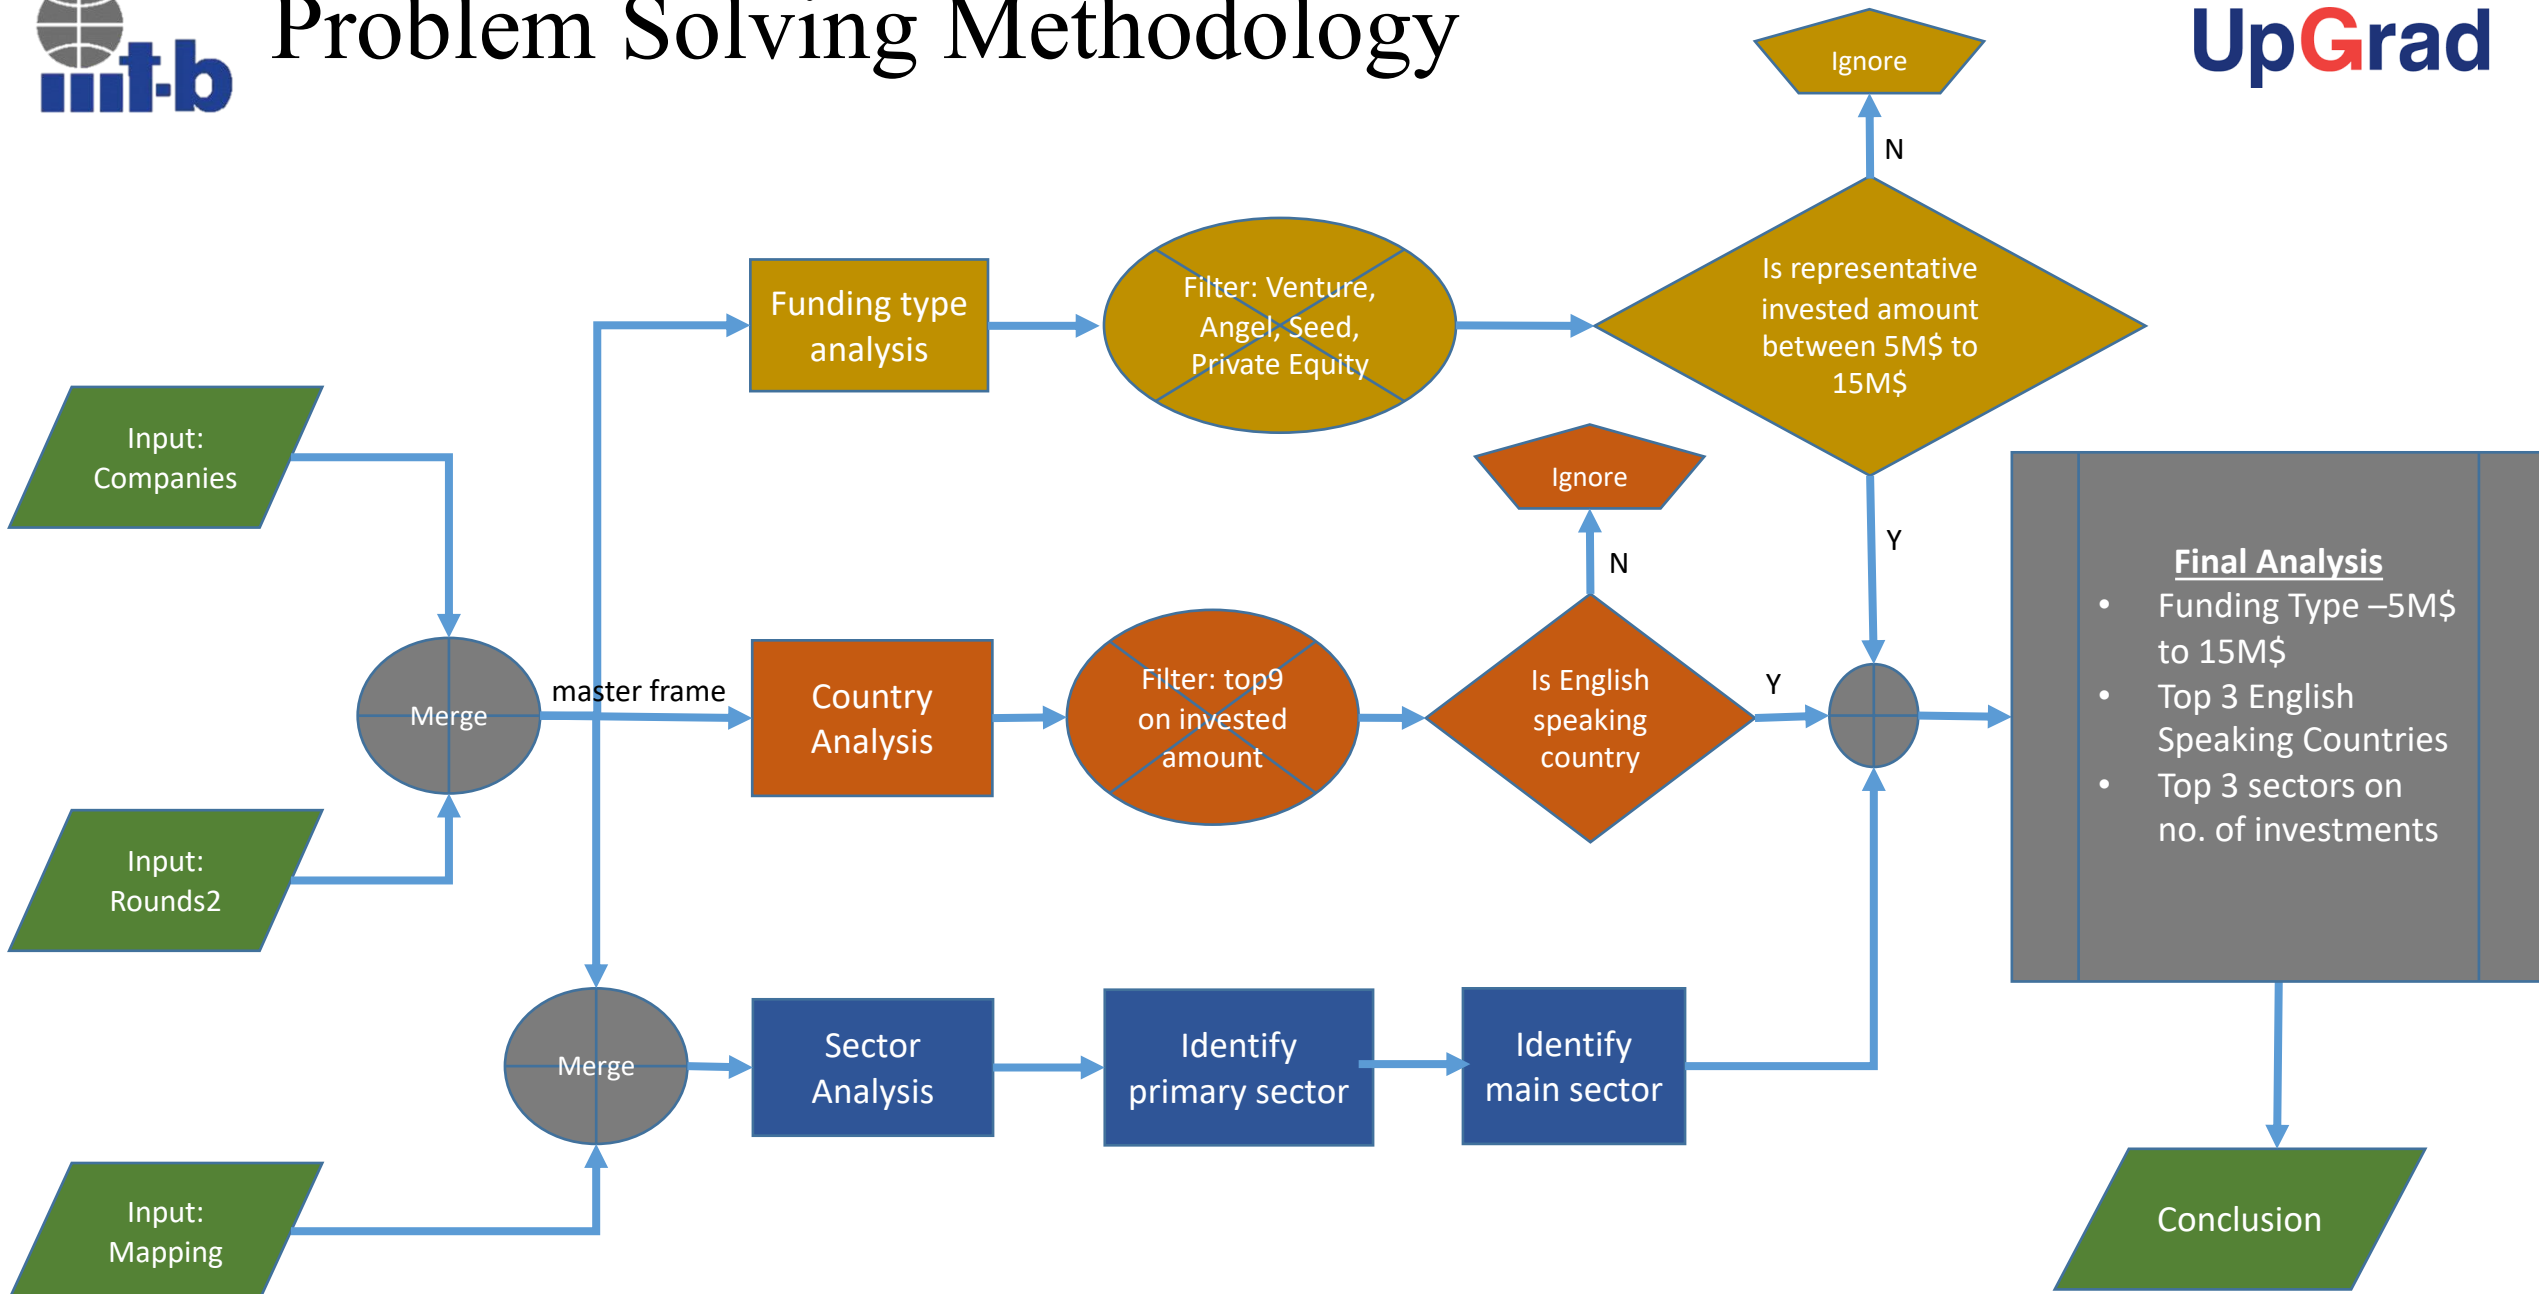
iiit-b

Problem Solving Methodology

UpGrad

Ignore

N

Funding type analysis

Filter: Venture, Angel, Seed, Private Equity

Is representative invested amount between 5M$ to 15M$

Input: Companies

Ignore

Y

N

Final Analysis
- Funding Type –5M$ to 15M$
- Top 3 English Speaking Countries
- Top 3 sectors on no. of investments

Merge

master frame

Country Analysis

Filter: top9 on invested amount

Is English speaking country

Y

Input: Rounds2

Merge

Sector Analysis

Identify primary sector

Identify main sector

Input: Mapping

Conclusion